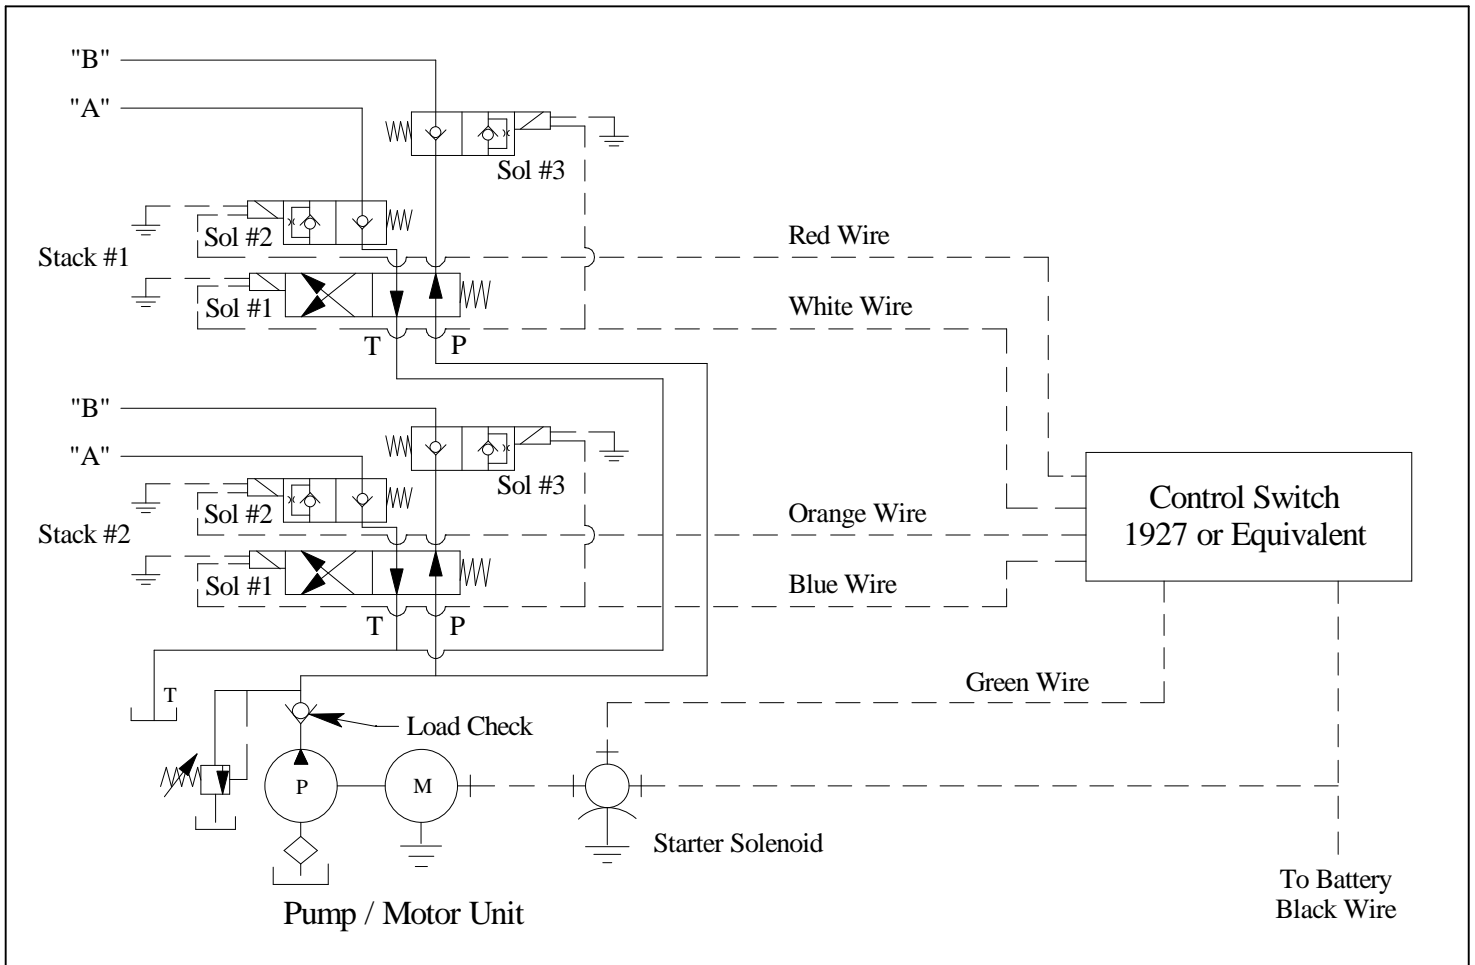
"B"
"A"
Sol #3
Sol #2
Stack #1
Sol #1
Red Wire
White Wire
T
P
"B"
"A"
Sol #3
Sol #2
Stack #2
Sol #1
Orange Wire
Blue Wire
T
P
Control Switch
1927 or Equivalent
T
Green Wire
Load Check
P
M
Starter Solenoid
Pump / Motor Unit
To Battery
Black Wire